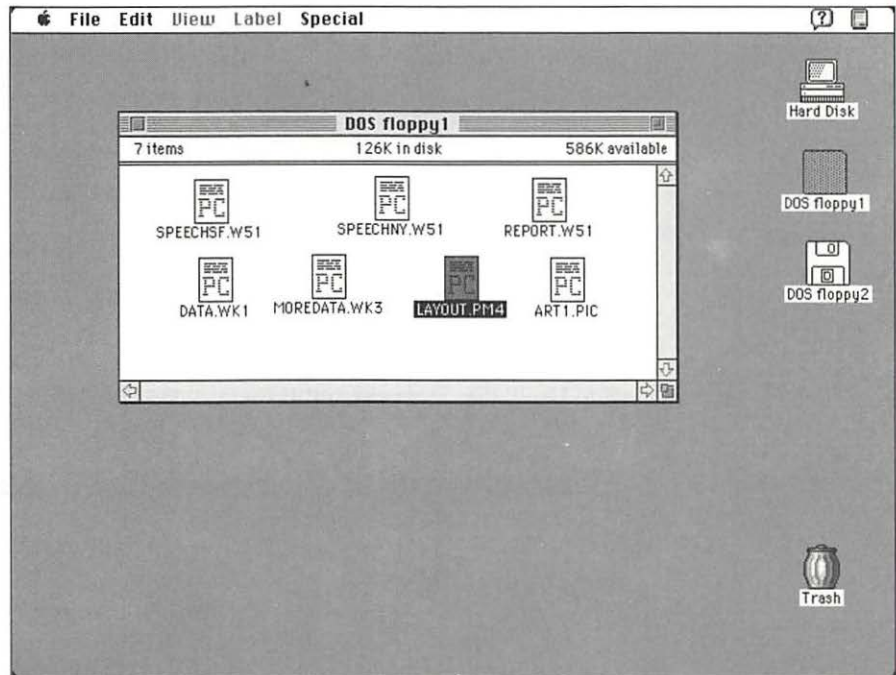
File Edit View Label Special

DOS floppy1

7 items 126K in disk 586K available

PC
SPEECHSF.W51

PC
SPEECHNY.W51

PC
REPORT.W51

PC
DATA.WK1

PC
MOREDATA.WK3

PC
LAYOUT.PM4

PC
ART1.PIC

Hard Disk

DOS floppy1

DOS floppy2

Trash